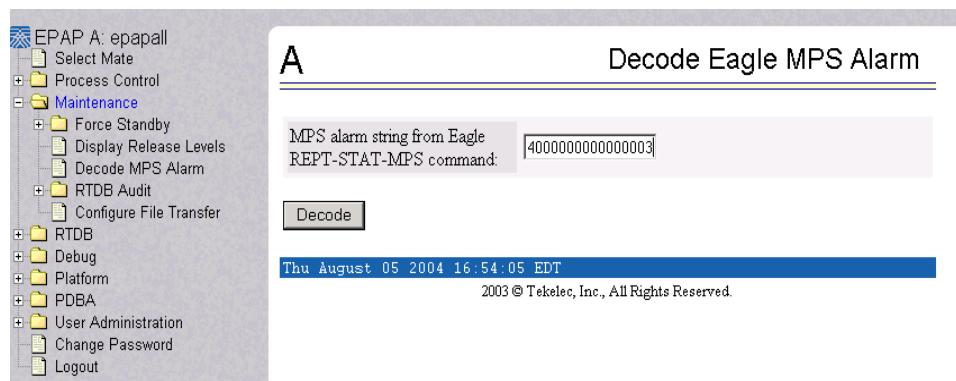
EPAP A: epapall
Select Mate
Process Control
Maintenance
Force Standby
Display Release Levels
Decode MPS Alarm
RTDB Audit
Configure File Transfer
RTDB
Debug
Platform
PDBA
User Administration
Change Password
Logout

A

Decode Eagle MPS Alarm

MPS alarm string from Eagle REPT-STAT-MPS command: 4000000000000003

Decode

Thu August 05 2004 16:54:05 EDT

2003 © Tekelec, Inc., All Rights Reserved.